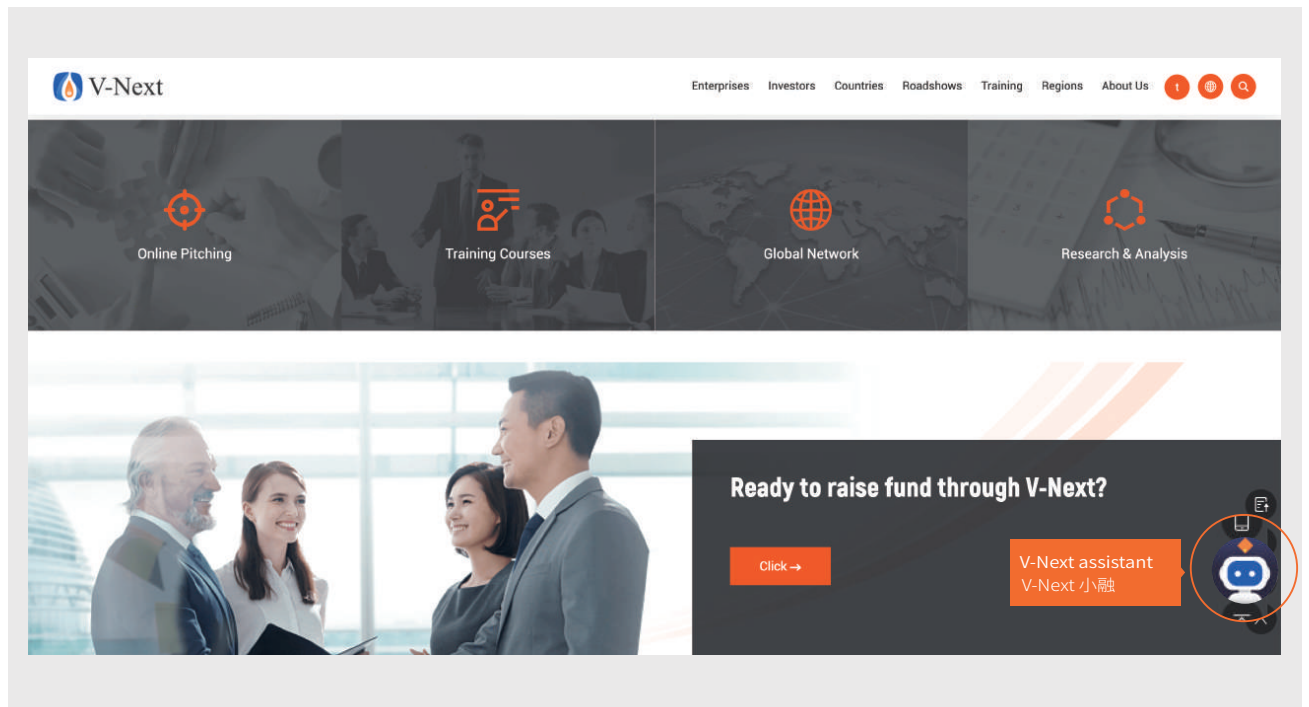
V-Next

Enterprises Investors Countries Roadshows Training Regions About Us t

Online Pitching

Training Courses

Global Network

Research & Analysis

Ready to raise fund through V-Next?

Click →

V-Next assistant
V-Next 小融